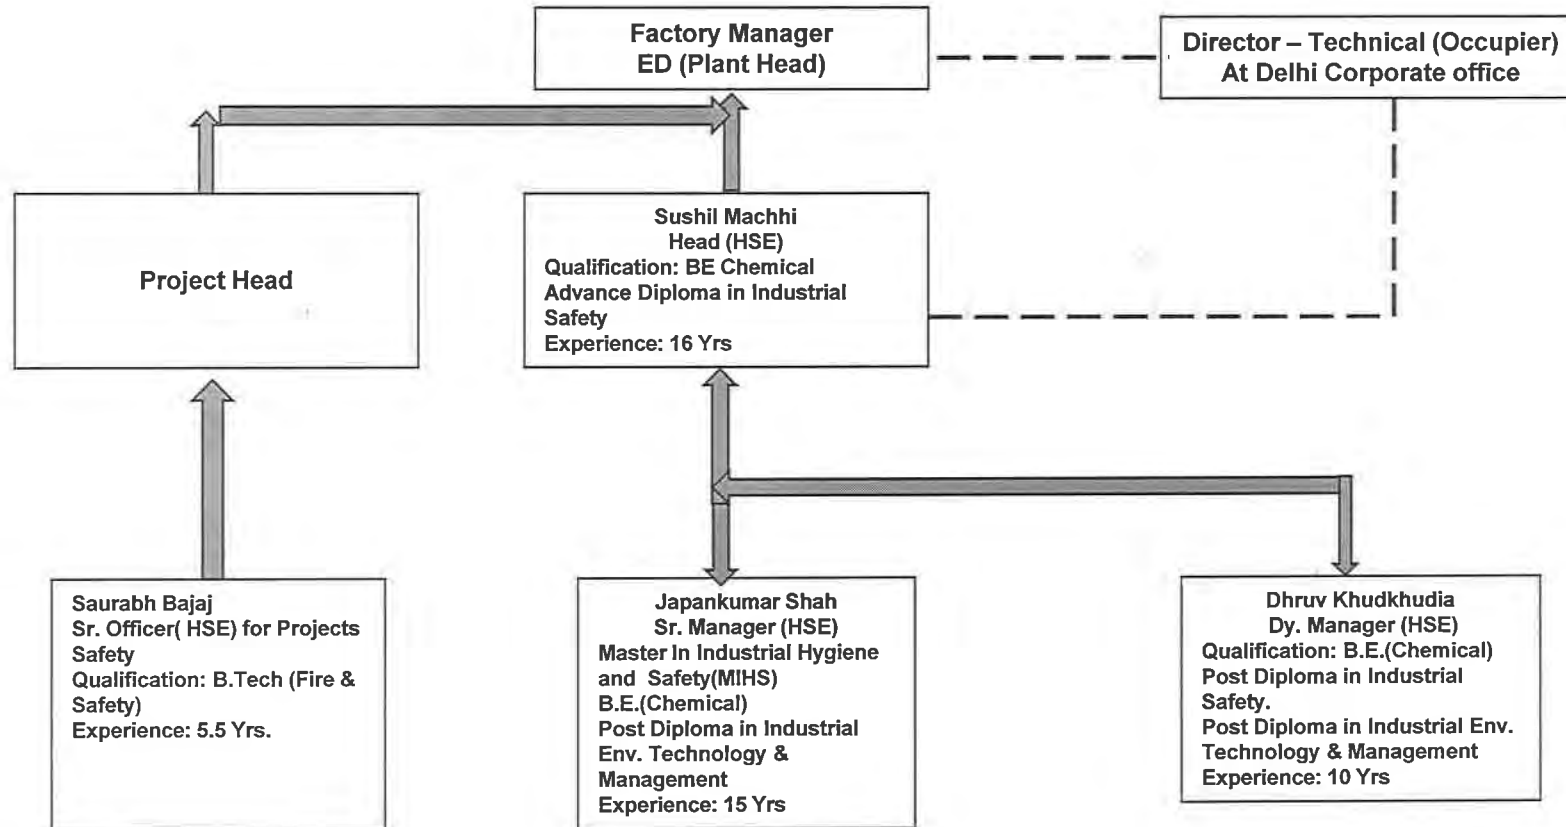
Factory Manager
ED (Plant Head)

Director – Technical (Occupier)
At Delhi Corporate office

Project Head

Sushil Machhi
Head (HSE)
Qualification: BE Chemical
Advance Diploma in Industrial Safety
Experience: 16 Yrs

Saurabh Bajaj
Sr. Officer( HSE) for Projects Safety
Qualification: B.Tech (Fire & Safety)
Experience: 5.5 Yrs.

Japankumar Shah
Sr. Manager (HSE)
Master In Industrial Hygiene and Safety(MIHS)
B.E.(Chemical)
Post Diploma in Industrial Env. Technology & Management
Experience: 15 Yrs

Dhruv Khudkhudia
Dy. Manager (HSE)
Qualification: B.E.(Chemical)
Post Diploma in Industrial Safety.
Post Diploma in Industrial Env. Technology & Management
Experience: 10 Yrs